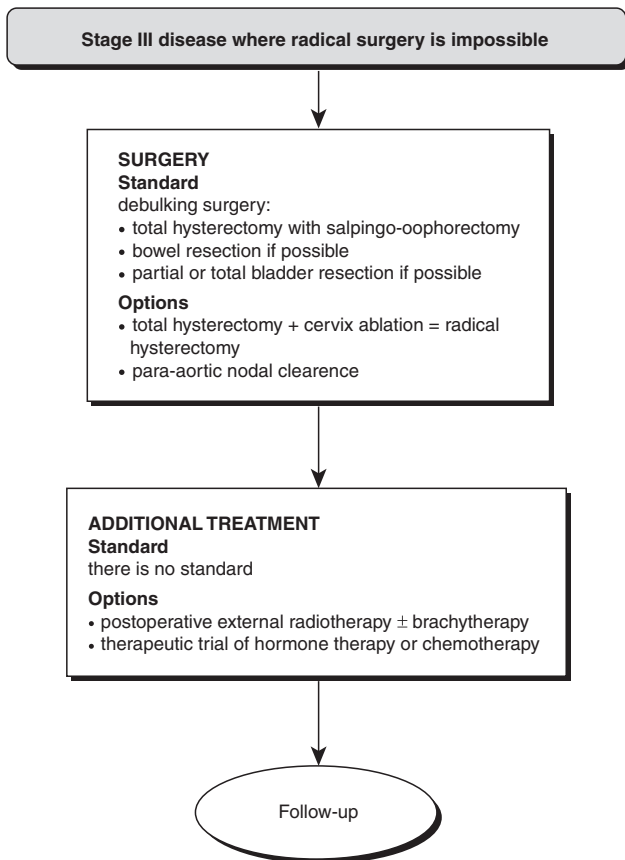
Stage III disease where radical surgery is impossible

SURGERY
Standard
debulking surgery:
• total hysterectomy with salpingo-oophorectomy
• bowel resection if possible
• partial or total bladder resection if possible

Options
• total hysterectomy + cervix ablation = radical hysterectomy
• para-aortic nodal clearence

ADDITIONAL TREATMENT
Standard
there is no standard

Options
• postoperative external radiotherapy $\pm$ brachytherapy
• therapeutic trial of hormone therapy or chemotherapy

Follow-up